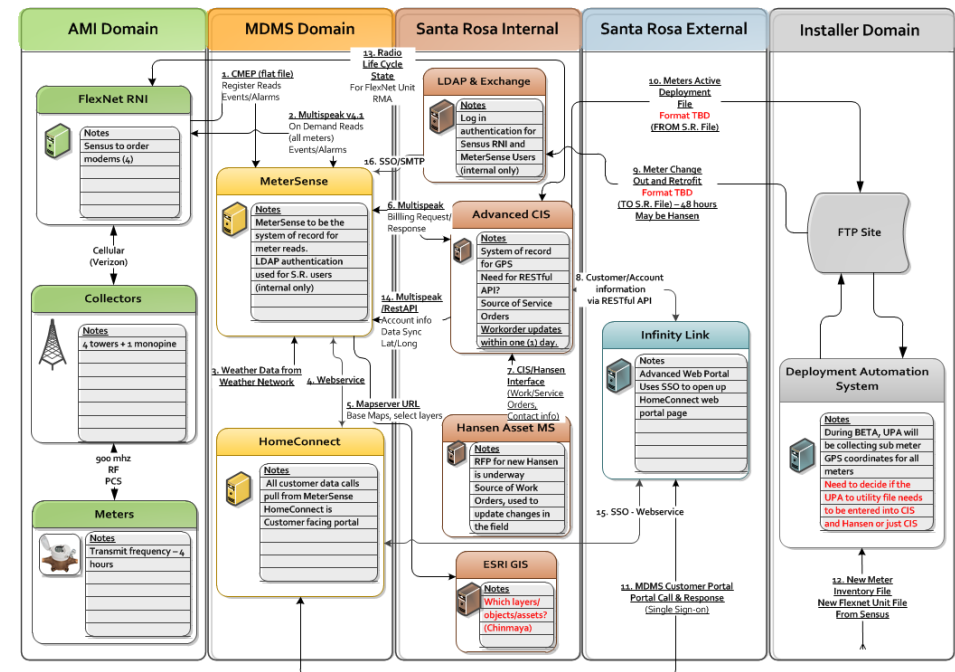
AMI Domain

MDMS Domain

Santa Rosa Internal

Santa Rosa External

Installer Domain

13. Radio Life Cycle State
For FlexNet Unit RMA

1. CMEP (flat file)
Register Reads
Events/Alarms

FlexNet RNI

Notes
Sensus to order modems (4)

2. Multispeak v4.1
On Demand Reads (all meters)
Events/Alarms

LDAP & Exchange

Notes
Log in authentication for Sensus RNI and MeterSense Users (internal only)

10. Meters Active Deployment File
Format TBD
(FROM S.R. File)

16. SSO/SMTP

MeterSense

Notes
MeterSense to be the system of record for meter reads.
LDAP authentication used for S.R. users (internal only)

6. Multispeak
Billling Request/ Response

Advanced CIS

Notes
System of record for GPS
Need for RESTful API?
Source of Service Orders
Workorder updates within one (1) day.

9. Meter Change Out and Retrofit
Format TBD
(TO S.R. File) – 48 hours
May be Hansen

FTP Site

Cellular (Verizon)

Collectors

Notes
4 towers + 1 monopine

14. Multispeak /RestAPI
Account info
Data Sync
Lat/Long

8. Customer/Account information via RESTful API

Infinity Link

Notes
Advanced Web Portal
Uses SSO to open up HomeConnect web portal page

3. Weather Data from Weather Network

4. Webservice

5. Mapserver URL
Base Maps, select layers

7. CIS/Hansen Interface
(Work/Service Orders, Contact info)

Deployment Automation System

HomeConnect

Notes
All customer data calls pull from MeterSense
HomeConnect is Customer facing portal

Hansen Asset MS

Notes
RFP for new Hansen is underway
Source of Work Orders, used to update changes in the field

Notes
During BETA, UPA will be collecting sub meter GPS coordinates for all meters
Need to decide if the UPA to utility file needs to be entered into CIS and Hansen or just CIS

900 mhz
RF
PCS

Meters

Notes
Transmit frequency – 4 hours

15. SSO - Webservice

ESRI GIS

Notes
Which layers/ objects/assets? (Chinmaya)

11. MDMS Customer Portal
Portal Call & Response
(Single Sign-on)

12. New Meter Inventory File
New Flexnet Unit File
From Sensus